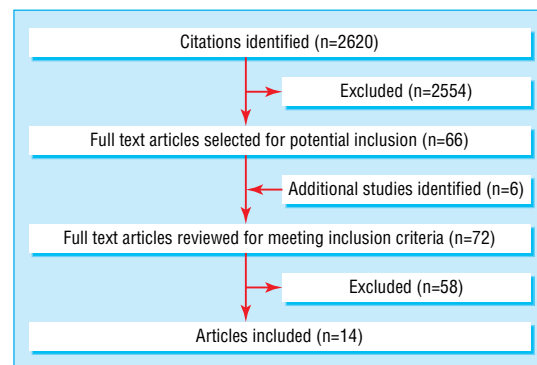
Citations identified (n=2620)

Excluded (n=2554)

Full text articles selected for potential inclusion (n=66)

Additional studies identified (n=6)

Full text articles reviewed for meeting inclusion criteria (n=72)

Excluded (n=58)

Articles included (n=14)